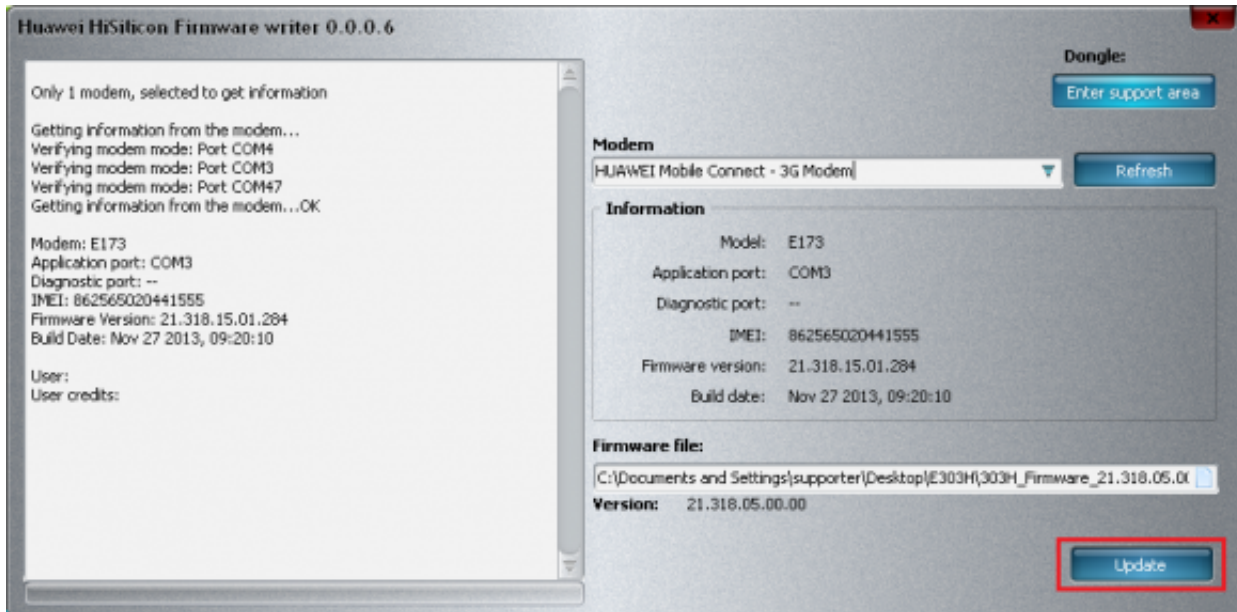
Huawei HiSilicon Firmware writer 0.0.0.6

Only 1 modem, selected to get information

Getting information from the modem...
Verifying modem mode: Port COM4
Verifying modem mode: Port COM3
Verifying modem mode: Port COM47
Getting information from the modem...OK

Modem: E173
Application port: COM3
Diagnostic port: --
IMEI: 862565020441555
Firmware Version: 21.318.15.01.284
Build Date: Nov 27 2013, 09:20:10

User:
User credits:

Dongle:
Enter support area

Modem
HUAWEI Mobile Connect - 3G Modem
Refresh

Information
Model: E173
Application port: COM3
Diagnostic port: --
IMEI: 862565020441555
Firmware version: 21.318.15.01.284
Build date: Nov 27 2013, 09:20:10

Firmware file:
C:\Documents and Settings\supporter\Desktop\E303H\303H_Firmware_21.318.05.0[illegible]
Version: 21.318.05.00.00

Update